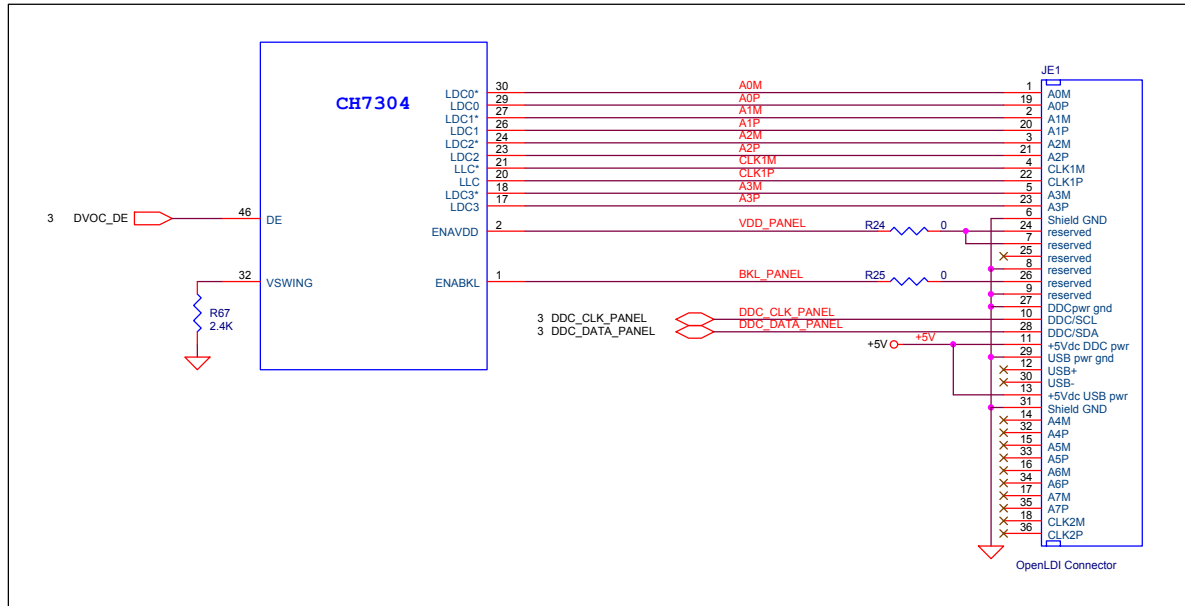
CH7304

LDC0* 30
LDC0 29
LDC1* 27
LDC1 26
LDC2* 24
LDC2 23
LLC* 21
LLC 20
LDC3* 18
LDC3 17

3 DVOC_DE 46 DE
ENAVDD 2
32 VSWING
ENABKL 1
R67 2.4K

A0M
A0P
A1M
A1P
A2M
A2P
CLK1M
CLK1P
A3M
A3P
VDD_PANEL
R24 0
BKL_PANEL
R25 0
3 DDC_CLK_PANEL
3 DDC_DATA_PANEL
DDC_CLK_PANEL
DDC_DATA_PANEL
+5V
+5V

JE1
1 A0M
19 A0P
2 A1M
20 A1P
3 A2M
21 A2P
4 CLK1M
22 CLK1P
5 A3M
23 A3P
6 Shield GND
24 reserved
7 reserved
25 reserved
8 reserved
26 reserved
9 reserved
27 DDCpwr gnd
10 DDC/SCL
28 DDC/SDA
11 +5Vdc DDC pwr
29 USB pwr gnd
12 USB+
30 USB-
13 +5Vdc USB pwr
31 Shield GND
14 A4M
32 A4P
15 A5M
33 A5P
16 A6M
34 A6P
17 A7M
35 A7P
18 CLK2M
36 CLK2P

OpenLDI Connector